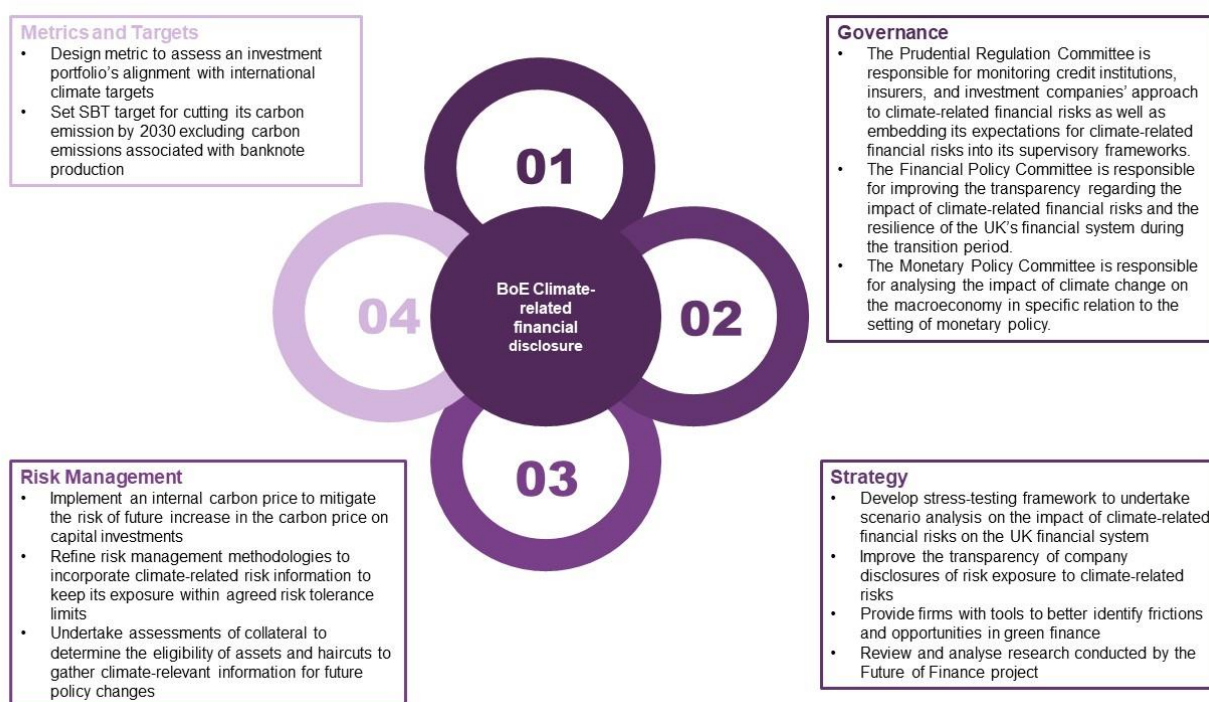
**Metrics and Targets**
- Design metric to assess an investment portfolio's alignment with international climate targets
- Set SBT target for cutting its carbon emission by 2030 excluding carbon emissions associated with banknote production

**Governance**
- The Prudential Regulation Committee is responsible for monitoring credit institutions, insurers, and investment companies' approach to climate-related financial risks as well as embedding its expectations for climate-related financial risks into its supervisory frameworks.
- The Financial Policy Committee is responsible for improving the transparency regarding the impact of climate-related financial risks and the resilience of the UK's financial system during the transition period.
- The Monetary Policy Committee is responsible for analysing the impact of climate change on the macroeconomy in specific relation to the setting of monetary policy.

01

04

BoE Climate-related financial disclosure

02

03

**Risk Management**
- Implement an internal carbon price to mitigate the risk of future increase in the carbon price on capital investments
- Refine risk management methodologies to incorporate climate-related risk information to keep its exposure within agreed risk tolerance limits
- Undertake assessments of collateral to determine the eligibility of assets and haircuts to gather climate-relevant information for future policy changes

**Strategy**
- Develop stress-testing framework to undertake scenario analysis on the impact of climate-related financial risks on the UK financial system
- Improve the transparency of company disclosures of risk exposure to climate-related risks
- Provide firms with tools to better identify frictions and opportunities in green finance
- Review and analyse research conducted by the Future of Finance project